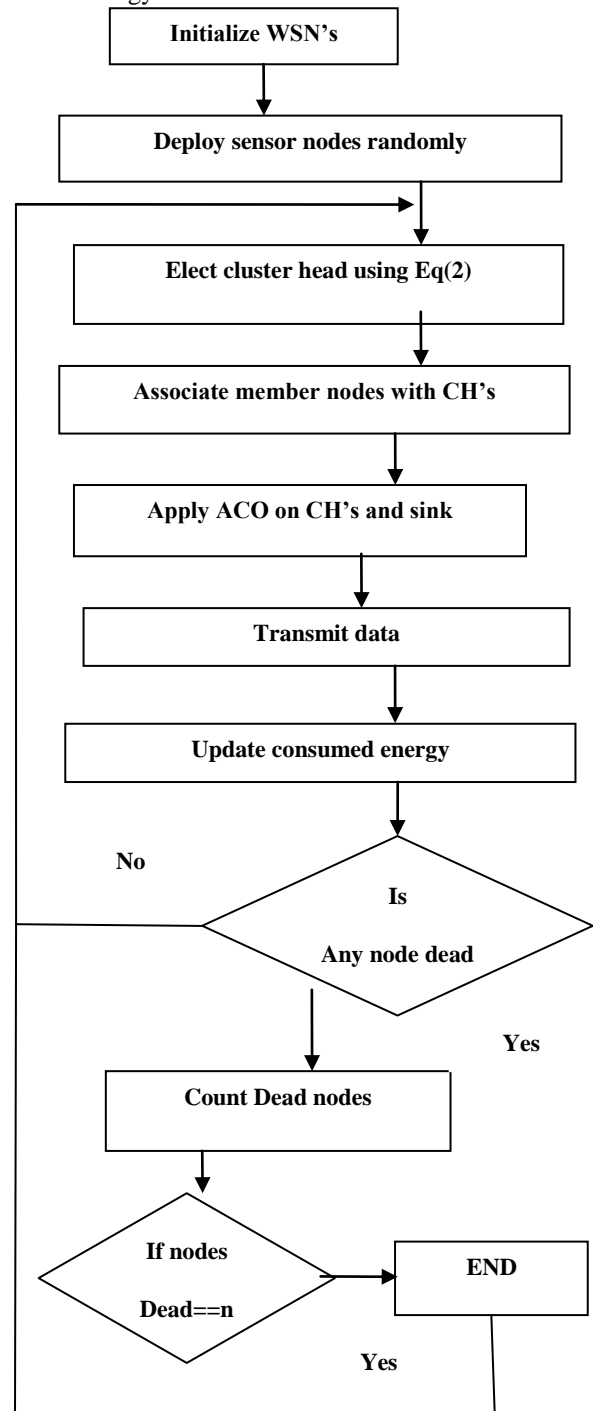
Initialize WSN's

Deploy sensor nodes randomly

Elect cluster head using Eq(2)

Associate member nodes with CH's

Apply ACO on CH's and sink

Transmit data

Update consumed energy

No

Is

Any node dead

Yes

Count Dead nodes

If nodes

Dead==n

END

Yes